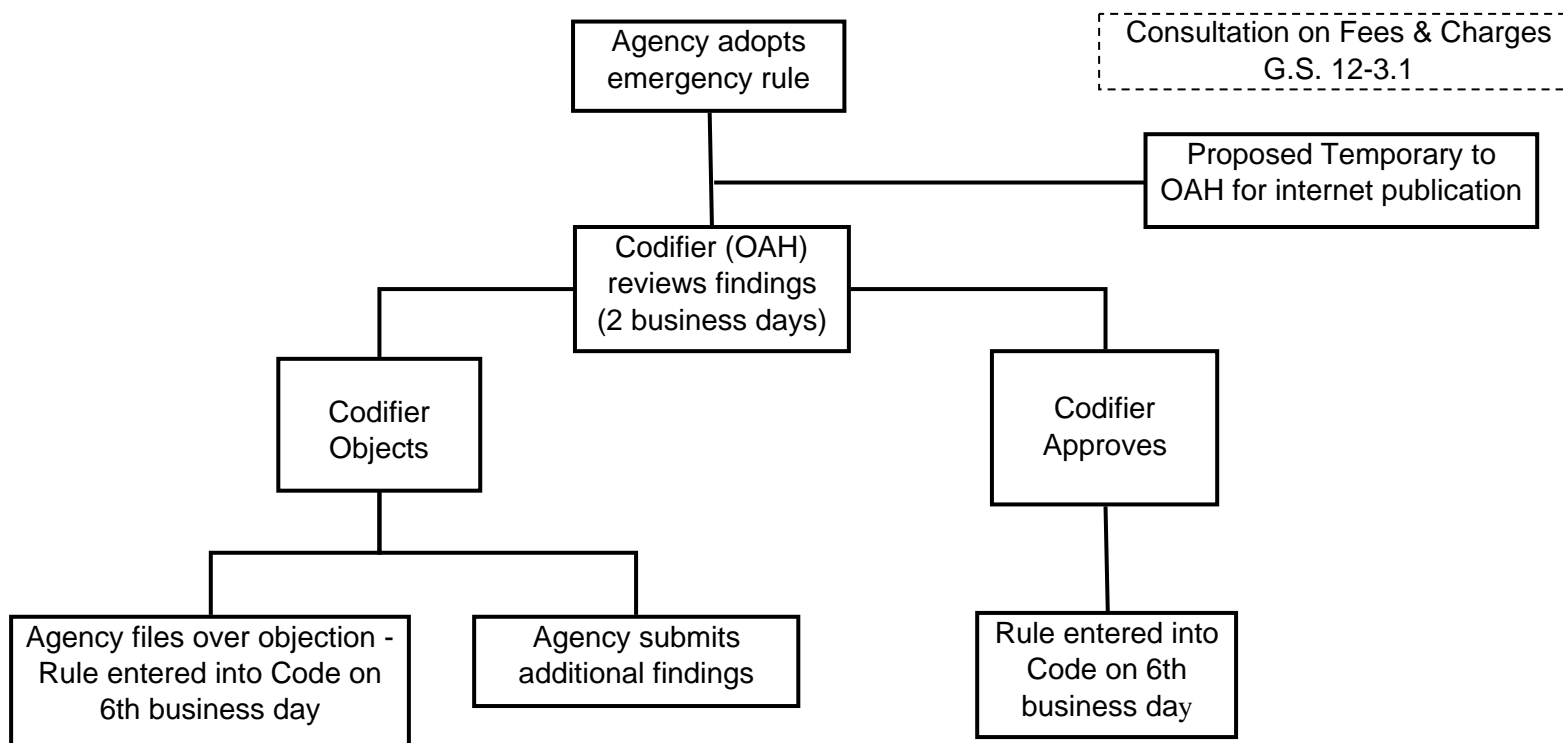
Consultation on Fees & Charges G.S. 12-3.1

Agency adopts emergency rule

Proposed Temporary to OAH for internet publication

Codifier (OAH) reviews findings (2 business days)

Codifier Objects

Codifier Approves

Agency files over objection - Rule entered into Code on 6th business day

Agency submits additional findings

Rule entered into Code on 6th business day